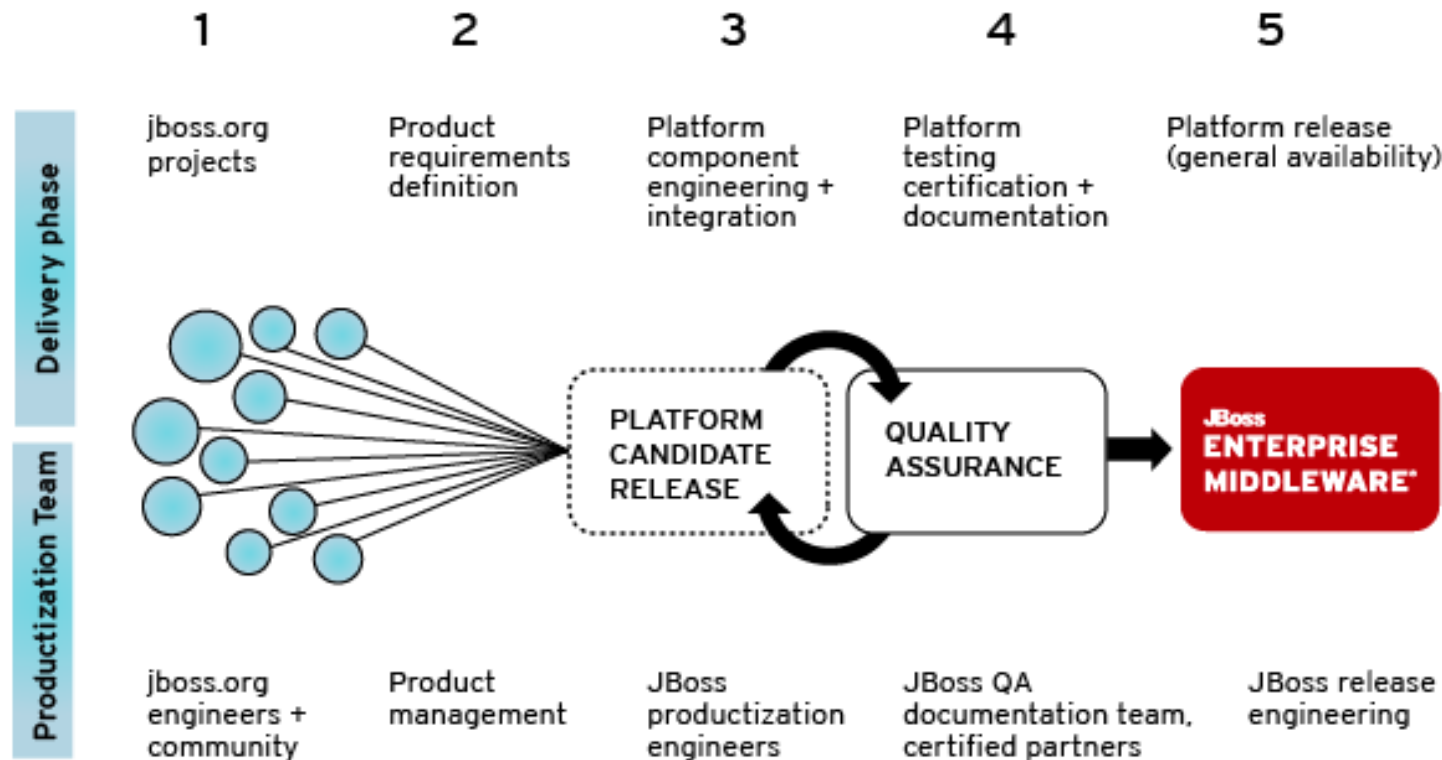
1

2

3

4

5

Delivery phase

jboss.org projects

Product requirements definition

Platform component engineering + integration

Platform testing certification + documentation

Platform release (general availability)

PLATFORM CANDIDATE RELEASE

QUALITY ASSURANCE

JBoss ENTERPRISE MIDDLEWARE

Productization Team

jboss.org engineers + community

Product management

JBoss productization engineers

JBoss QA documentation team, certified partners

JBoss release engineering